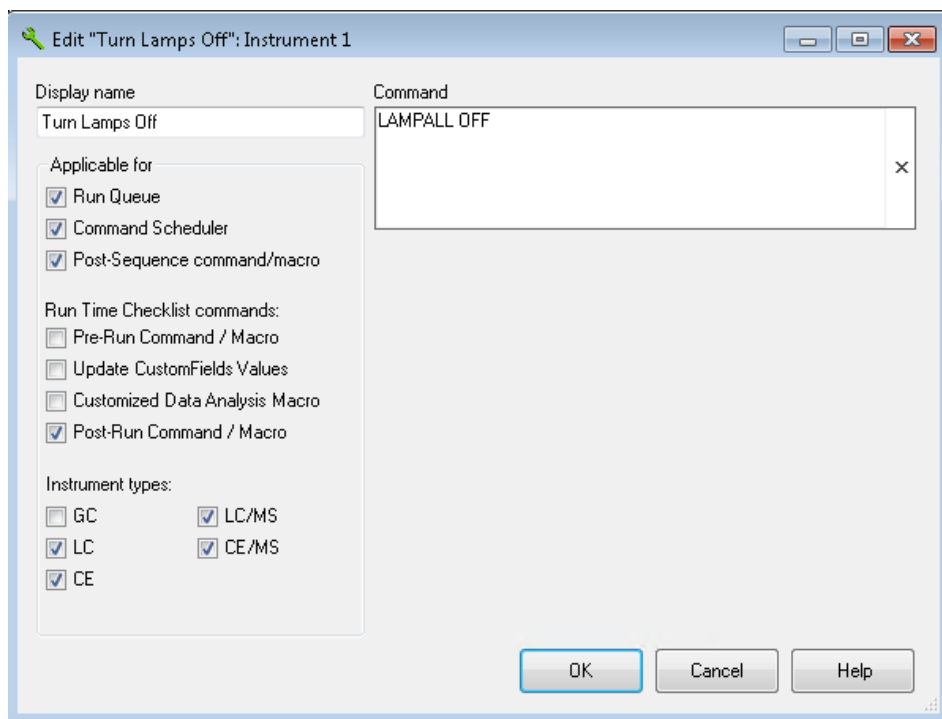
Edit "Turn Lamps Off": Instrument 1

Display name
Turn Lamps Off

Applicable for
Run Queue
Command Scheduler
Post-Sequence command/macro

Run Time Checklist commands:
Pre-Run Command / Macro
Update CustomFields Values
Customized Data Analysis Macro
Post-Run Command / Macro

Instrument types:
GC
LC/MS
LC
CE/MS
CE

Command
LAMPALL OFF
×

OK
Cancel
Help